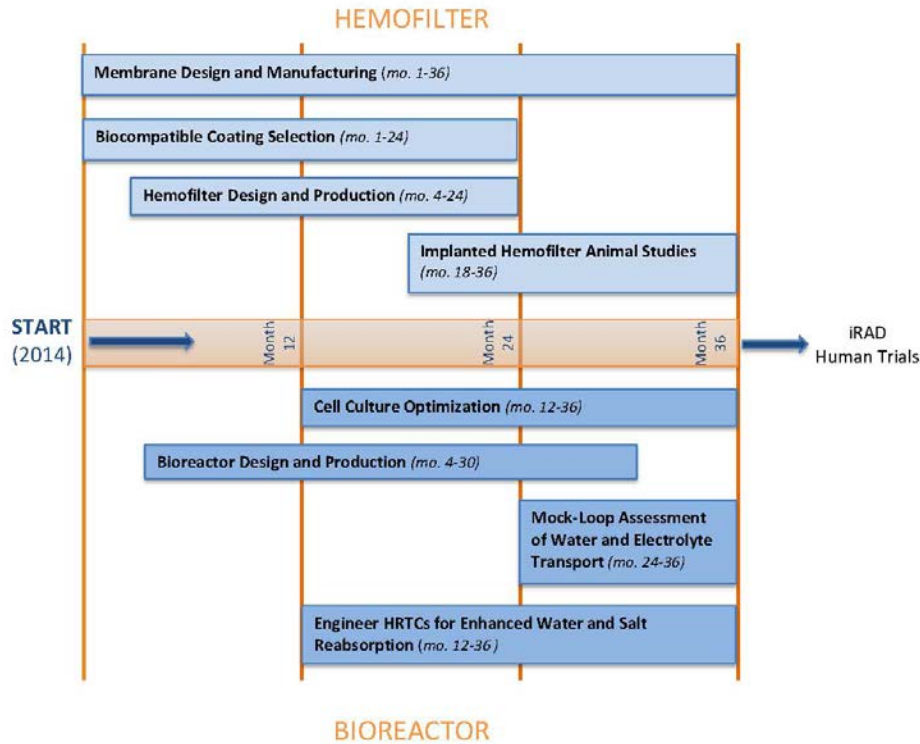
HEMOFILTER

Membrane Design and Manufacturing (mo. 1-36)

Biocompatible Coating Selection (mo. 1-24)

Hemofilter Design and Production (mo. 4-24)

Implanted Hemofilter Animal Studies (mo. 18-36)

START (2014)

Month 12

Month 24

Month 36

iRAD Human Trials

Cell Culture Optimization (mo. 12-36)

Bioreactor Design and Production (mo. 4-30)

Mock-Loop Assessment of Water and Electrolyte Transport (mo. 24-36)

Engineer HRTCs for Enhanced Water and Salt Reabsorption (mo. 12-36)

BIOREACTOR